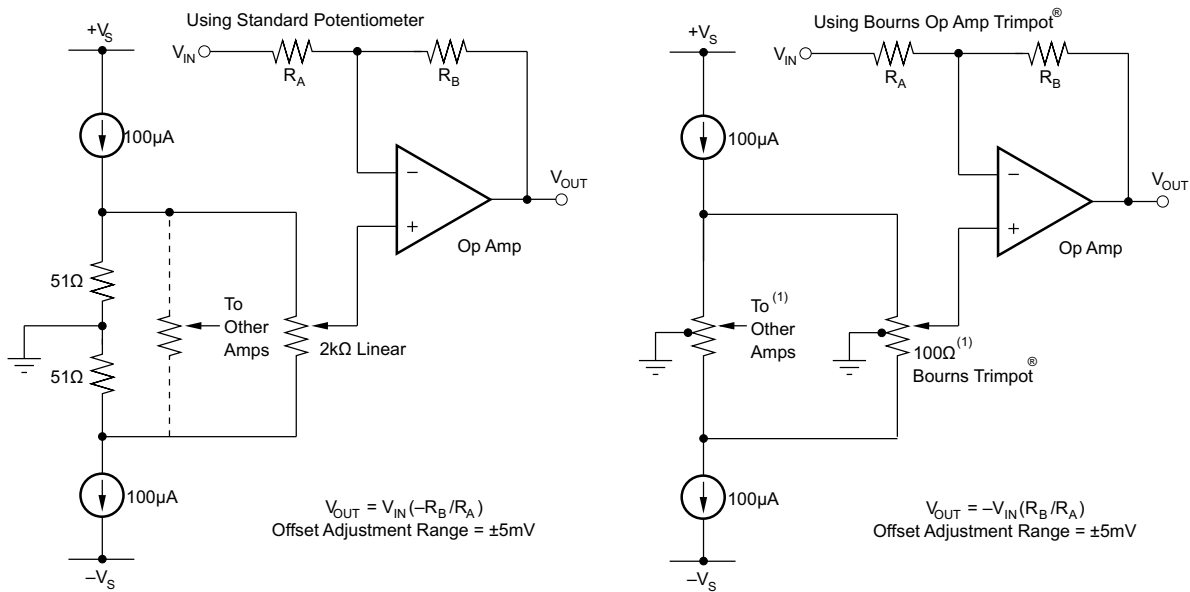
Using Standard Potentiometer

$+V_S$

$V_{IN}$

$R_A$

$R_B$

100µA

$V_{OUT}$

−

+

Op Amp

51Ω

To Other Amps

2kΩ Linear

51Ω

100µA

$V_{OUT} = V_{IN}(-R_B/R_A)$
Offset Adjustment Range = ±5mV

$-V_S$

Using Bourns Op Amp Trimpot®

$+V_S$

$V_{IN}$

$R_A$

$R_B$

100µA

$V_{OUT}$

−

+

Op Amp

To $^{(1)}$ Other Amps

100Ω$^{(1)}$
Bourns Trimpot®

100µA

$V_{OUT} = -V_{IN}(R_B/R_A)$
Offset Adjustment Range = ±5mV

$-V_S$